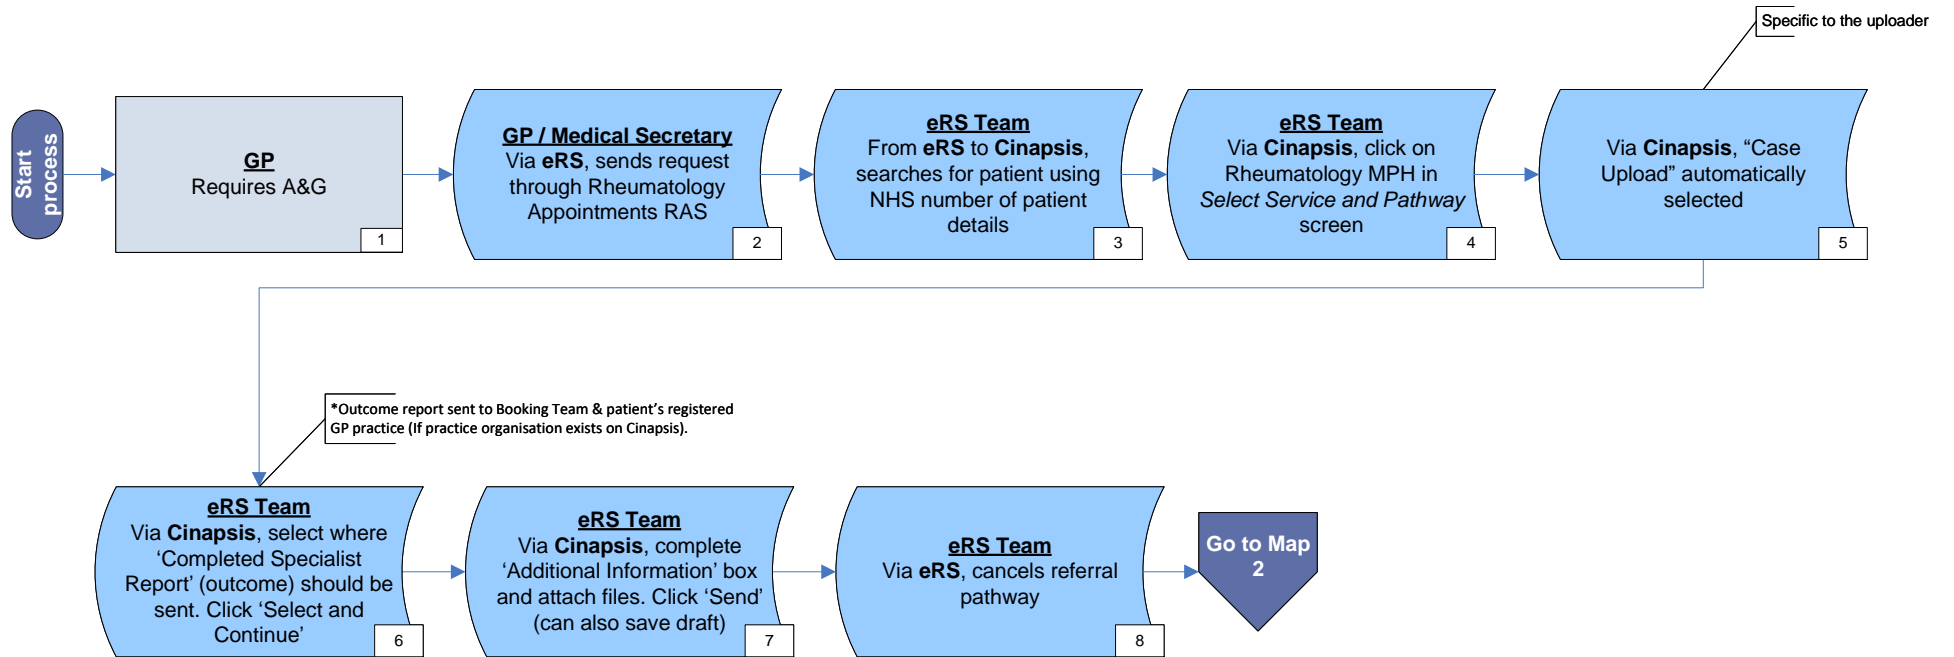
Specific to the uploader

Start process

GP
Requires A&G
1

GP / Medical Secretary
Via eRS, sends request through Rheumatology Appointments RAS
2

eRS Team
From eRS to Cinapsis, searches for patient using NHS number of patient details
3

eRS Team
Via Cinapsis, click on Rheumatology MPH in *Select Service and Pathway* screen
4

Via Cinapsis, “Case Upload” automatically selected
5

*Outcome report sent to Booking Team & patient’s registered GP practice (If practice organisation exists on Cinapsis).

eRS Team
Via Cinapsis, select where ‘Completed Specialist Report’ (outcome) should be sent. Click ‘Select and Continue’
6

eRS Team
Via Cinapsis, complete ‘Additional Information’ box and attach files. Click ‘Send’ (can also save draft)
7

eRS Team
Via eRS, cancels referral pathway
8

Go to Map 2